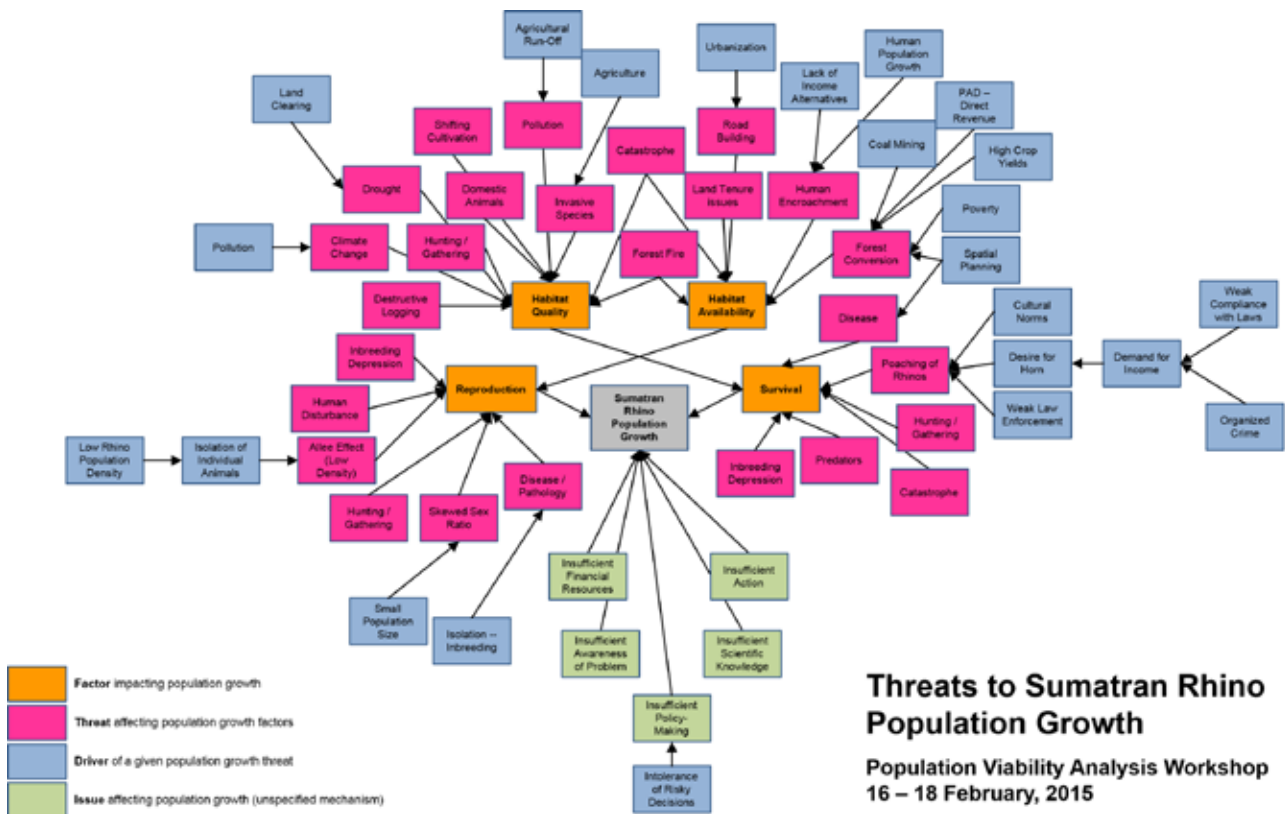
Agricultural Run-Off

Urbanization

Human Population Growth

Agriculture

Lack of Income Alternatives

Land Clearing

PAD – Direct Revenue

Shifting Cultivation

Pollution

Road Building

Coal Mining

High Crop Yields

Catastrophe

Drought

Domestic Animals

Invasive Species

Land Tenure Issues

Human Encroachment

Poverty

Pollution

Climate Change

Hunting / Gathering

Forest Fire

Forest Conversion

Spatial Planning

Destructive Logging

Habitat Quality

Habitat Availability

Disease

Cultural Norms

Weak Compliance with Laws

Inbreeding Depression

Poaching of Rhinos

Desire for Horn

Demand for Income

Human Disturbance

Reproduction

Sumatran Rhino Population Growth

Survival

Weak Law Enforcement

Organized Crime

Low Rhino Population Density

Isolation of Individual Animals

Allee Effect (Low Density)

Hunting / Gathering

Inbreeding Depression

Predators

Disease / Pathology

Catastrophe

Hunting / Gathering

Skewed Sex Ratio

Insufficient Financial Resources

Insufficient Action

Small Population Size

Isolation – Inbreeding

Insufficient Awareness of Problem

Insufficient Scientific Knowledge

Insufficient Policy-Making

Intolerance of Risky Decisions

Factor impacting population growth

Threat affecting population growth factors

Driver of a given population growth threat

Issue affecting population growth (unspecified mechanism)

Threats to Sumatran Rhino Population Growth

Population Viability Analysis Workshop
16 – 18 February, 2015